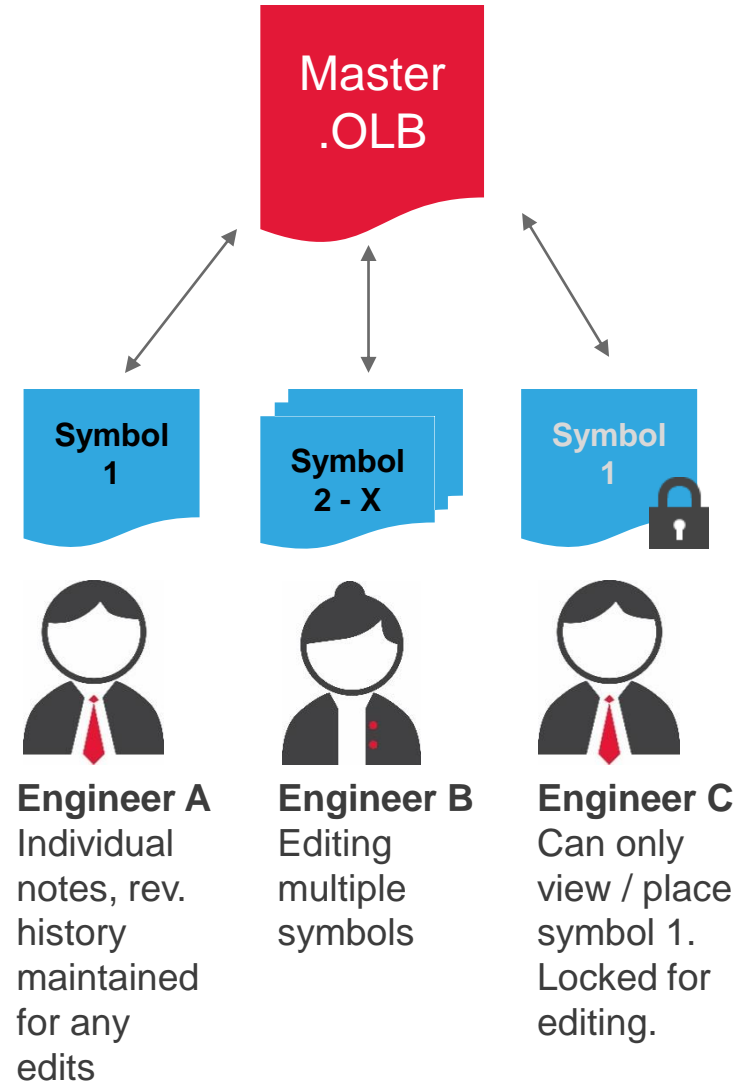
Master .OLB

Symbol 1

Symbol 2 - X

Symbol 1

Engineer A
Individual notes, rev. history maintained for any edits

Engineer B
Editing multiple symbols

Engineer C
Can only view / place symbol 1. Locked for editing.